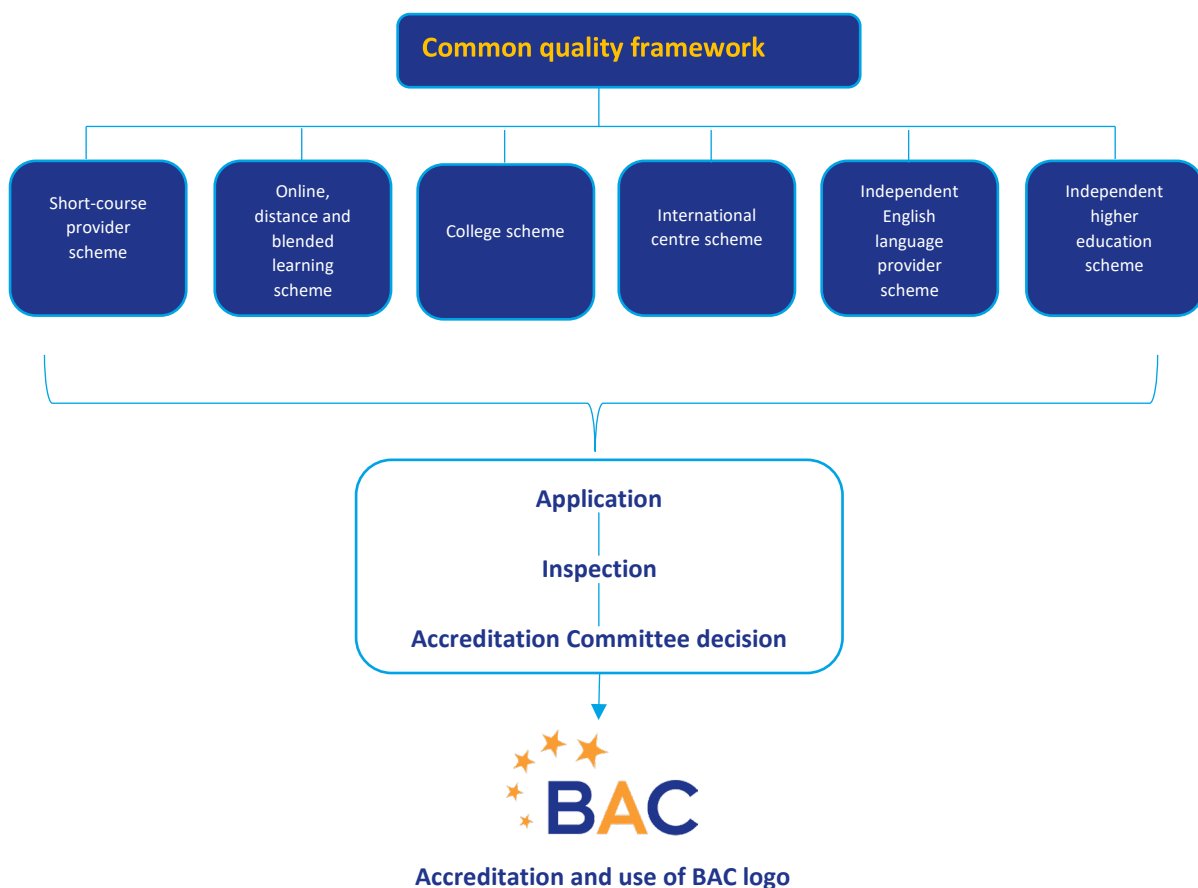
Common quality framework

Short-course provider scheme

Online, distance and blended learning scheme

College scheme

International centre scheme

Independent English language provider scheme

Independent higher education scheme

Application

Inspection

Accreditation Committee decision

BAC

Accreditation and use of BAC logo